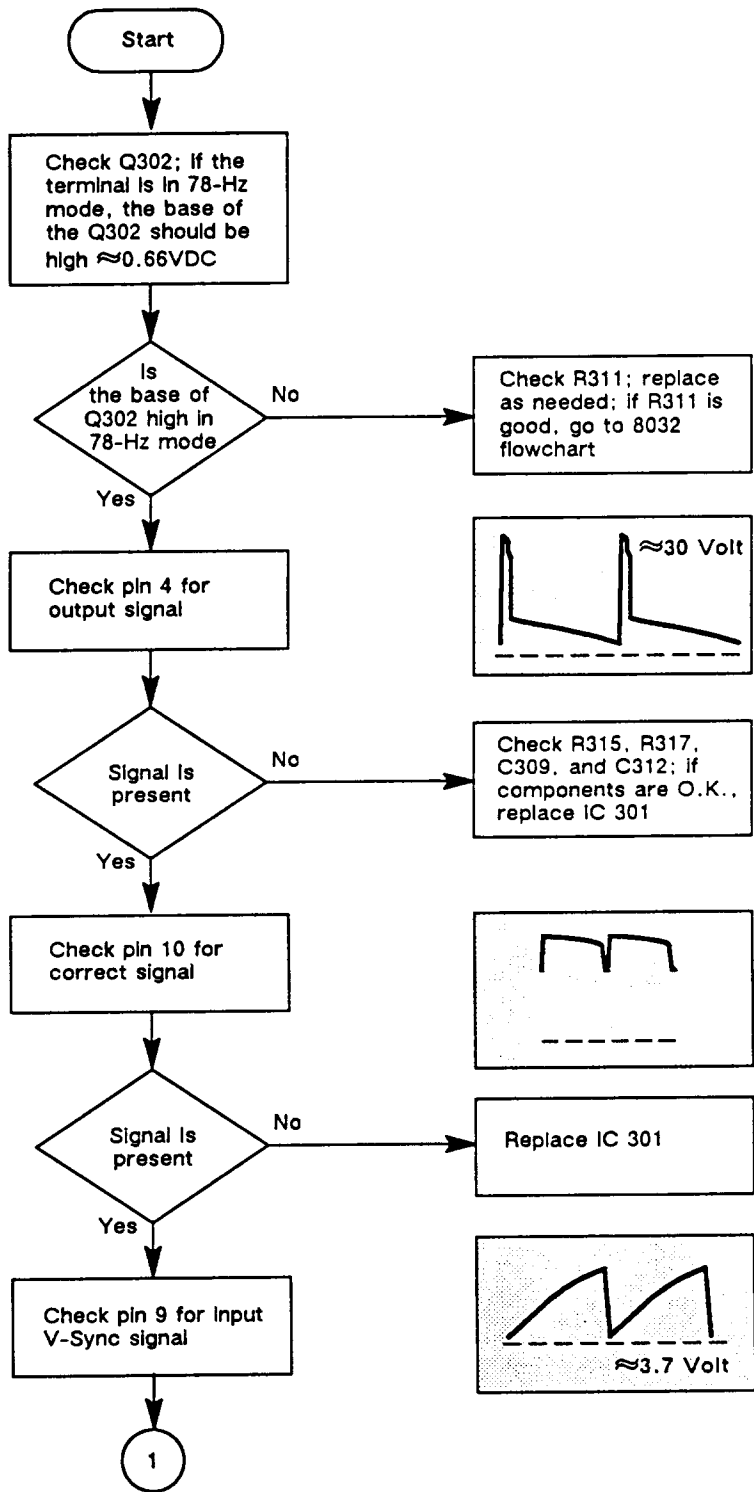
Start

Check Q302; If the terminal is in 78-Hz mode, the base of the Q302 should be high ≈0.66VDC

Is the base of Q302 high in 78-Hz mode

No

Check R311; replace as needed; if R311 is good, go to 8032 flowchart

Yes

Check pin 4 for output signal

≈30 Volt

Signal is present

No

Check R315, R317, C309, and C312; if components are O.K., replace IC 301

Yes

Check pin 10 for correct signal

Signal is present

No

Replace IC 301

Yes

Check pin 9 for input V-Sync signal

≈3.7 Volt

1